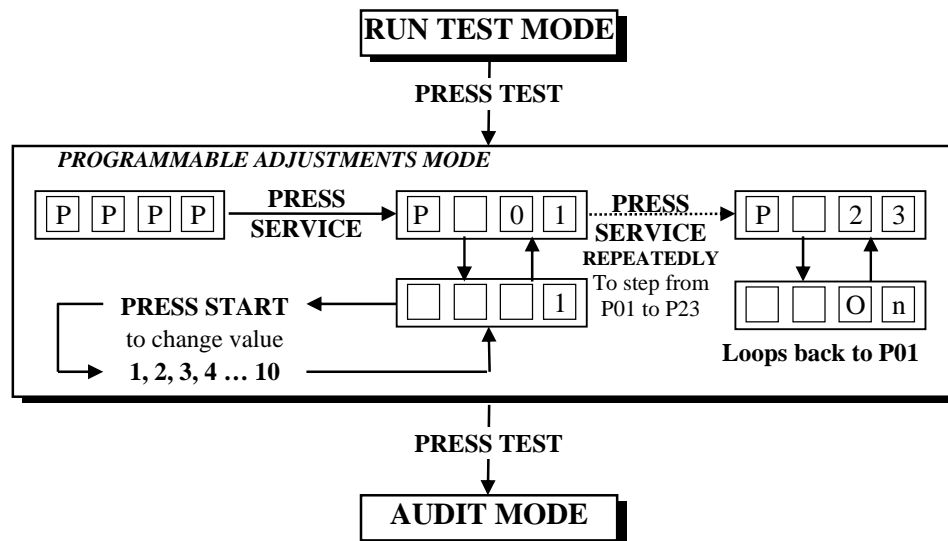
RUN TEST MODE

PRESS TEST

PROGRAMMABLE ADJUSTMENTS MODE

P P P P

PRESS SERVICE

P 0 1

PRESS SERVICE REPEATEDLY To step from P01 to P23

P 2 3

1

O n

PRESS START to change value 1, 2, 3, 4 … 10

Loops back to P01

PRESS TEST

AUDIT MODE